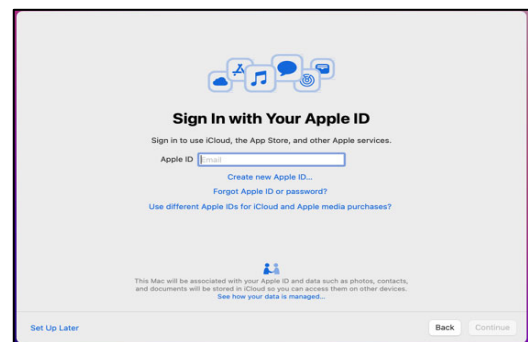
Sign In with Your Apple ID

Sign in to use iCloud, the App Store, and other Apple services.

Apple ID Email

Create new Apple ID...

Forgot Apple ID or password?

Use different Apple IDs for iCloud and Apple media purchases?

This Mac will be associated with your Apple ID and data such as photos, contacts, and documents will be stored in iCloud so you can access them on other devices.
See how your data is managed...

Set Up Later

Back Continue